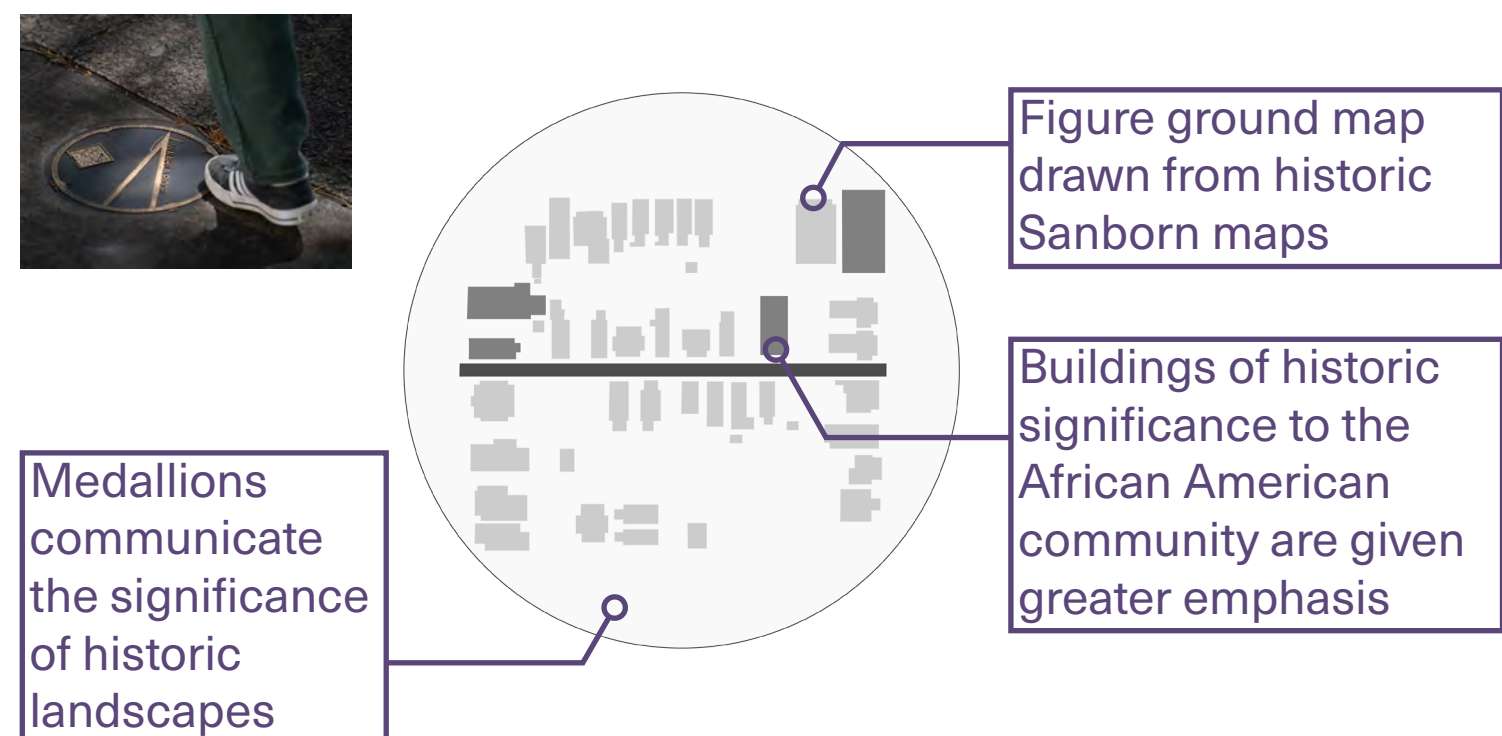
Figure ground map drawn from historic Sanborn maps

Buildings of historic significance to the African American community are given greater emphasis

Medallions communicate the significance of historic landscapes